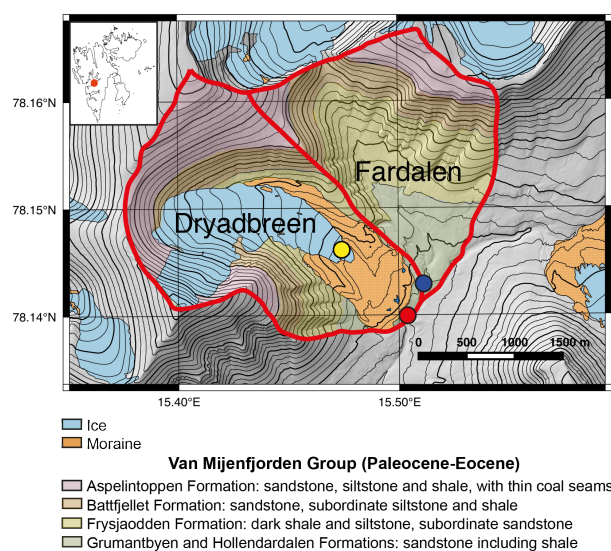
78.16°N
78.15°N
78.14°N
Fardalen
Dryadbreen
0 500 1000 1500 m
15.40°E
15.50°E
Ice
Moraine
Van Mijenfjorden Group (Paleocene-Eocene)
Aspelintoppen Formation: sandstone, siltstone and shale, with thin coal seams
Battfjellet Formation: sandstone, subordinate siltstone and shale
Frysjaodden Formation: dark shale and siltstone, subordinate sandstone
Grumantbyen and Hollendardalen Formations: sandstone including shale